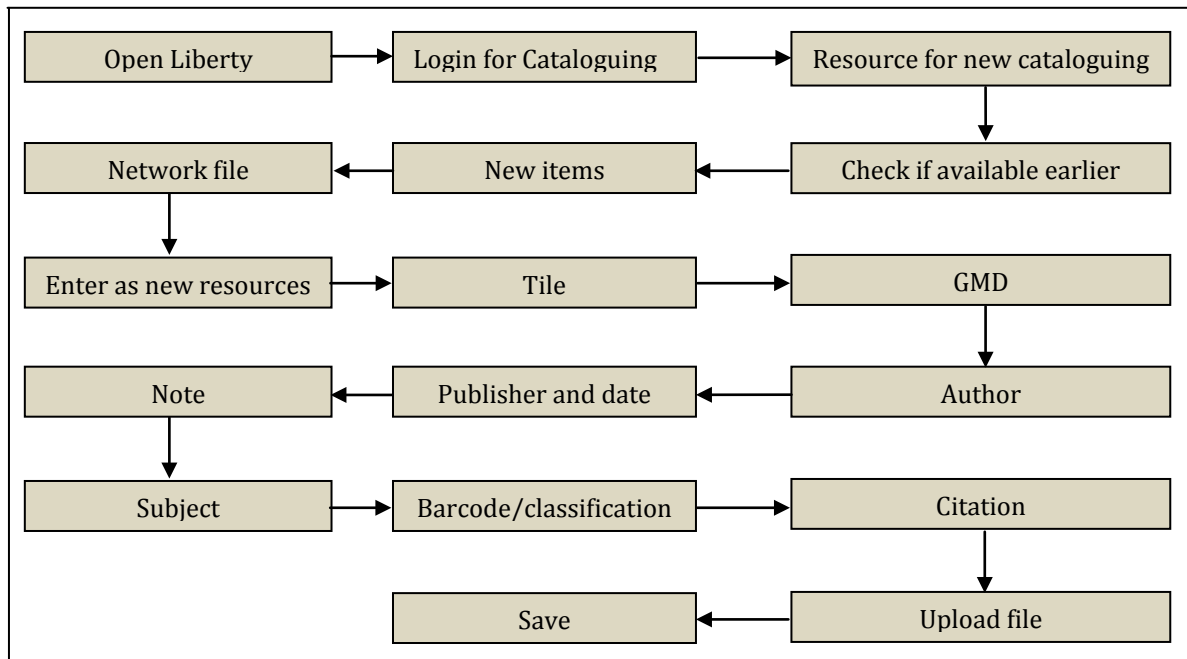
Open Liberty

Login for Cataloguing

Resource for new cataloguing

Check if available earlier

New items

Network file

Enter as new resources

Tile

GMD

Author

Publisher and date

Note

Subject

Barcode/classification

Citation

Upload file

Save